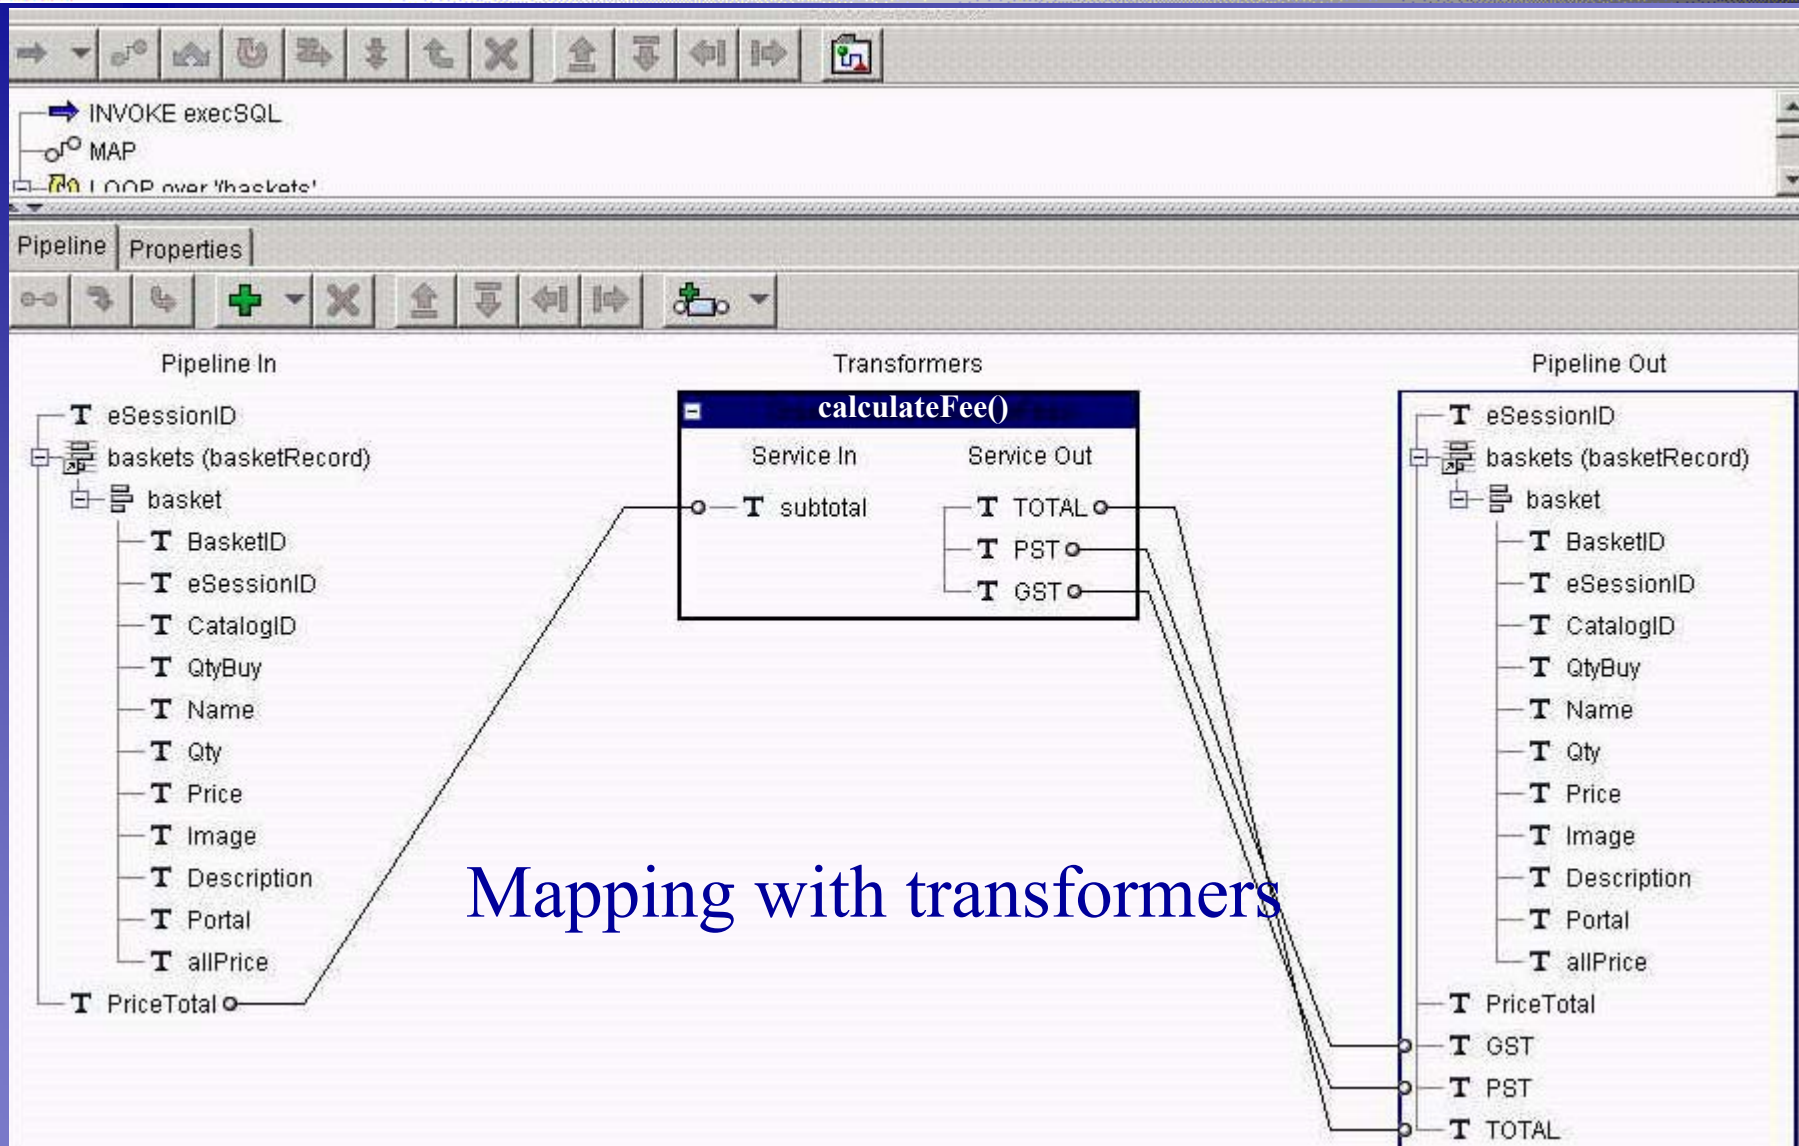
INVOKE execSQL
MAP
LOOP over '/baskets'

Pipeline
Properties

Pipeline In

eSessionID
baskets (basketRecord)
basket
BasketID
eSessionID
CatalogID
QtyBuy
Name
Qty
Price
Image
Description
Portal
allPrice
PriceTotal

Transformers

calculateFee()
Service In
Service Out
subtotal
TOTAL
PST
GST

Pipeline Out

eSessionID
baskets (basketRecord)
basket
BasketID
eSessionID
CatalogID
QtyBuy
Name
Qty
Price
Image
Description
Portal
allPrice
PriceTotal
GST
PST
TOTAL

Mapping with transformers